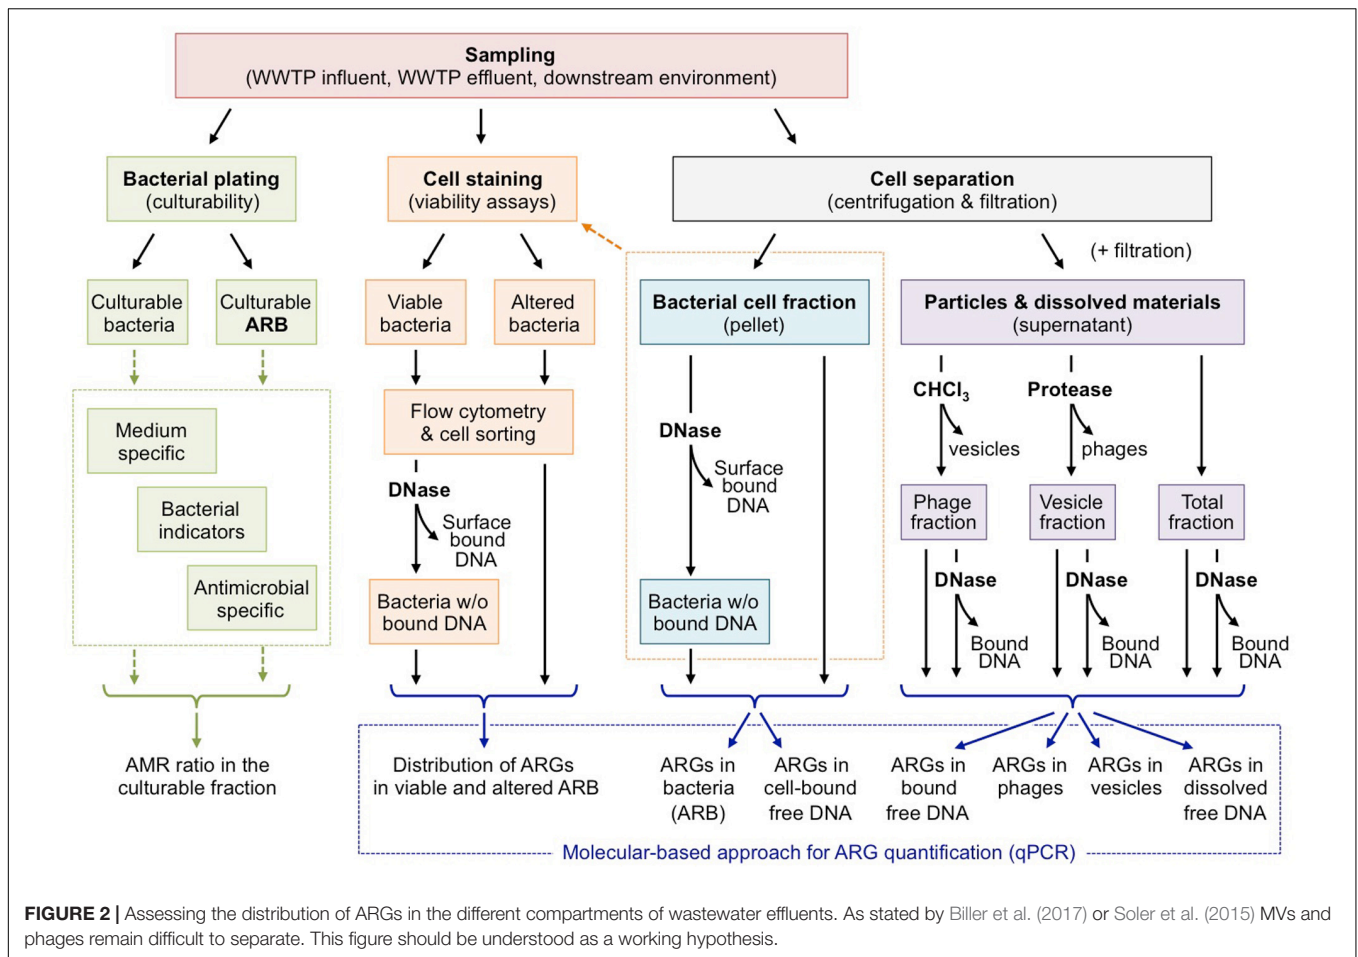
Sampling
(WWTP influent, WWTP effluent, downstream environment)

Bacterial plating
(culturability)

Cell staining
(viability assays)

Cell separation
(centrifugation & filtration)

(+ filtration)

Culturable bacteria

Culturable ARB

Viable bacteria

Altered bacteria

Bacterial cell fraction
(pellet)

Particles & dissolved materials
(supernatant)

Medium specific

Bacterial indicators

Antimicrobial specific

Flow cytometry & cell sorting

DNase

Surface bound DNA

Bacteria w/o bound DNA

DNase

Surface bound DNA

Bacteria w/o bound DNA

$CHCl_3$

vesicles

Protease

phages

Phage fraction

Vesicle fraction

Total fraction

DNase

Bound DNA

DNase

Bound DNA

DNase

Bound DNA

AMR ratio in the culturable fraction

Distribution of ARGs in viable and altered ARB

ARGs in bacteria (ARB)

ARGs in cell-bound free DNA

ARGs in bound free DNA

ARGs in phages

ARGs in vesicles

ARGs in dissolved free DNA

Molecular-based approach for ARG quantification (qPCR)

FIGURE 2 | Assessing the distribution of ARGs in the different compartments of wastewater effluents. As stated by Biller et al. (2017) or Soler et al. (2015) MVs and phages remain difficult to separate. This figure should be understood as a working hypothesis.